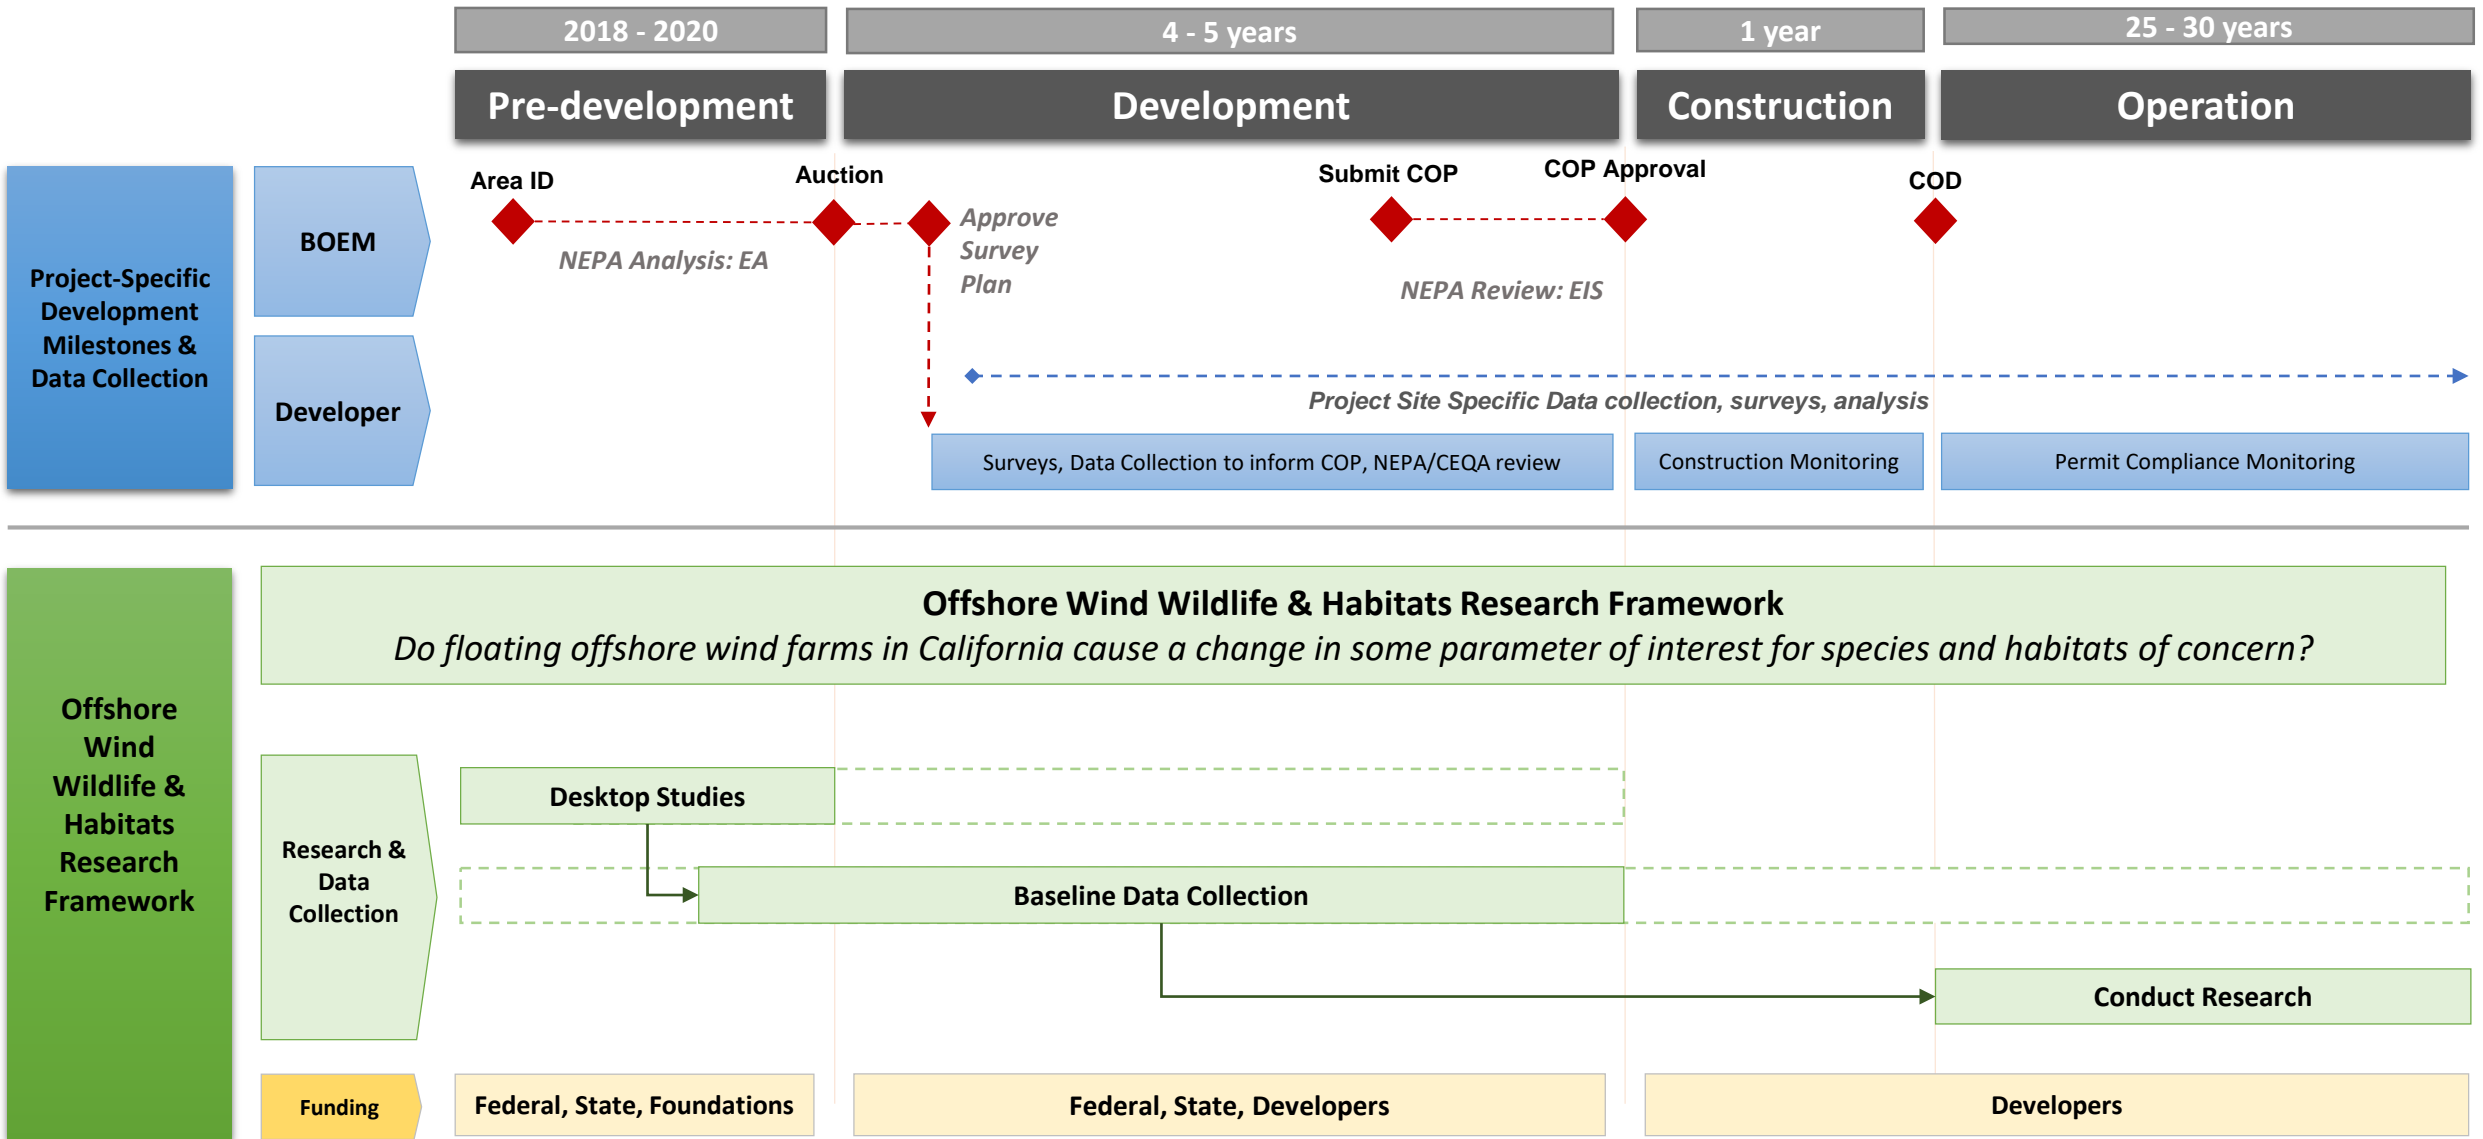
2018 - 2020

4 - 5 years

1 year

25 - 30 years

Pre-development

Development

Construction

Operation

Project-Specific Development Milestones & Data Collection

BOEM

Developer

Area ID

Auction

Submit COP

COP Approval

COD

NEPA Analysis: EA

Approve Survey Plan

NEPA Review: EIS

Project Site Specific Data collection, surveys, analysis

Surveys, Data Collection to inform COP, NEPA/CEQA review

Construction Monitoring

Permit Compliance Monitoring

Offshore Wind Wildlife & Habitats Research Framework

Offshore Wind Wildlife & Habitats Research Framework

*Do floating offshore wind farms in California cause a change in some parameter of interest for species and habitats of concern?*

Research & Data Collection

Desktop Studies

Baseline Data Collection

Conduct Research

Funding

Federal, State, Foundations

Federal, State, Developers

Developers